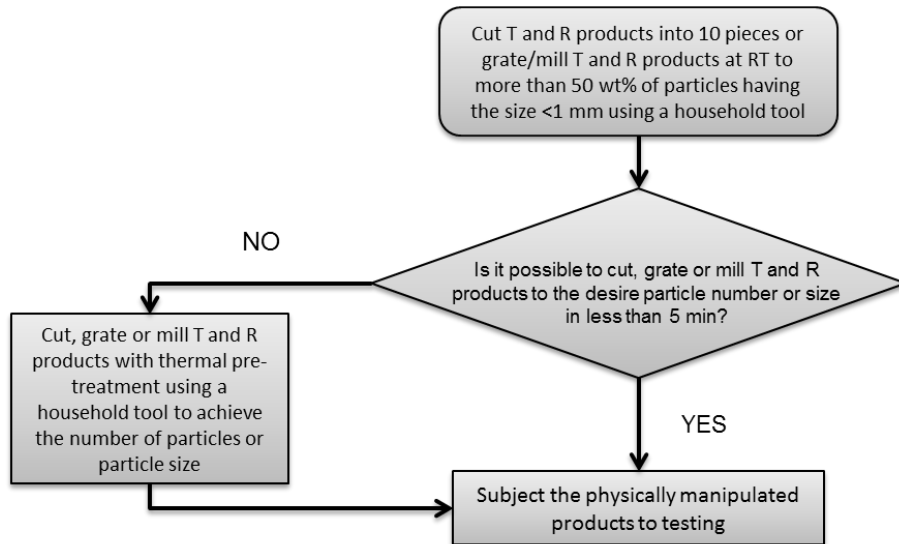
Cut T and R products into 10 pieces or grate/mill T and R products at RT to more than 50 wt% of particles having the size <1 mm using a household tool

NO

Is it possible to cut, grate or mill T and R products to the desire particle number or size in less than 5 min?

Cut, grate or mill T and R products with thermal pre-treatment using a household tool to achieve the number of particles or particle size

YES

Subject the physically manipulated products to testing